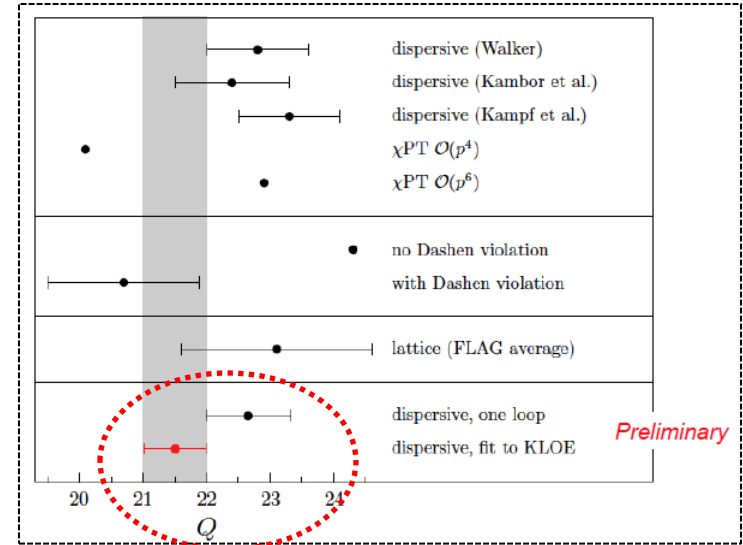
dispersive (Walker)
dispersive (Kambor et al.)
dispersive (Kampf et al.)
$\chi$PT $\mathcal{O}(p^4)$
$\chi$PT $\mathcal{O}(p^6)$

no Dashen violation
with Dashen violation

lattice (FLAG average)

dispersive, one loop
dispersive, fit to KLOE

Preliminary

20 21 22 23 24
$Q$